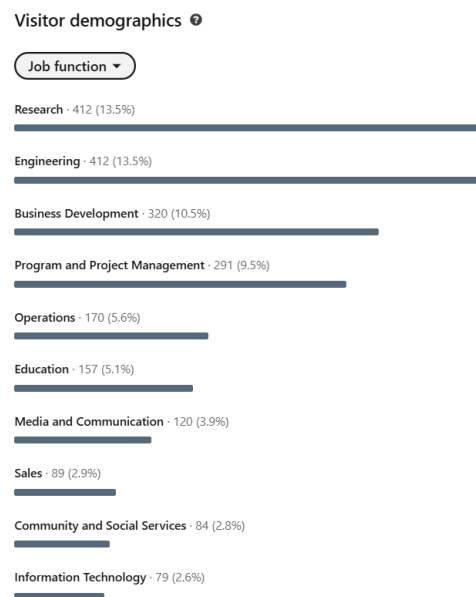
Visitor demographics

Job function ▾

Research · 412 (13.5%)

Engineering · 412 (13.5%)

Business Development · 320 (10.5%)

Program and Project Management · 291 (9.5%)

Operations · 170 (5.6%)

Education · 157 (5.1%)

Media and Communication · 120 (3.9%)

Sales · 89 (2.9%)

Community and Social Services · 84 (2.8%)

Information Technology · 79 (2.6%)